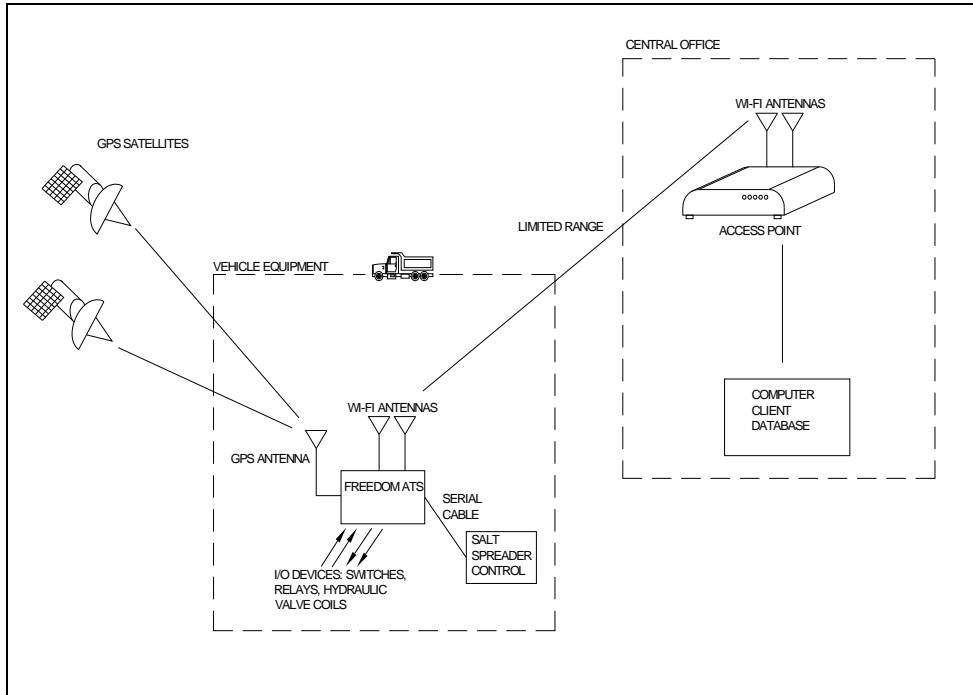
CENTRAL OFFICE

WI-FI ANTENNAS

GPS SATELLITES

ACCESS POINT

LIMITED RANGE

VEHICLE EQUIPMENT

COMPUTER
CLIENT
DATABASE

WI-FI ANTENNAS

GPS ANTENNA

FREEDOM ATS

SERIAL CABLE

SALT SPREADER CONTROL

I/O DEVICES: SWITCHES, RELAYS, HYDRAULIC VALVE COILS